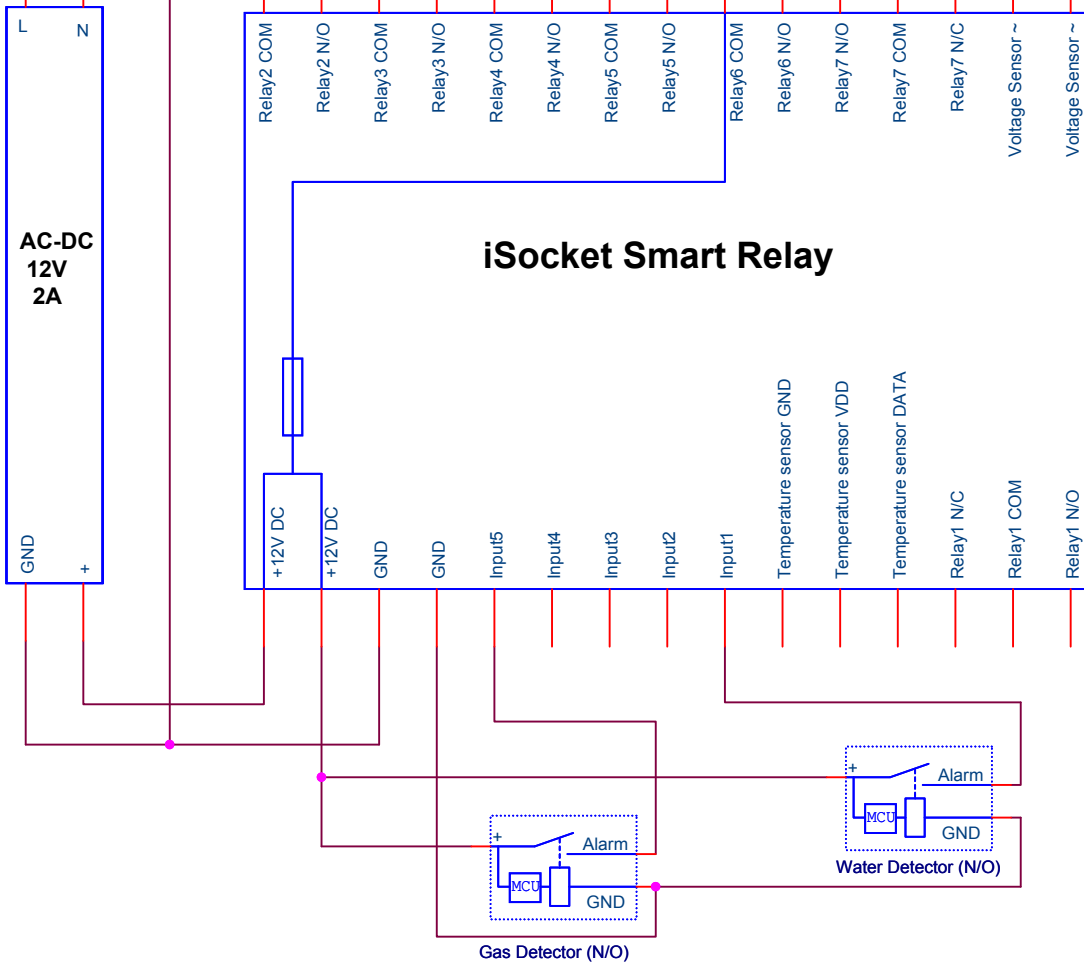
L
N

AC-DC
12V
2A

GND
+

Relay2 COM
Relay2 N/O
Relay3 COM
Relay3 N/O
Relay4 COM
Relay4 N/O
Relay5 COM
Relay5 N/O
Relay6 COM
Relay6 N/O
Relay7 N/O
Relay7 COM
Relay7 N/C
Voltage Sensor ~
Voltage Sensor ~

iSocket Smart Relay

+12V DC
+12V DC
GND
GND
Input5
Input4
Input3
Input2
Input1
Temperature sensor GND
Temperature sensor VDD
Temperature sensor DATA
Relay1 N/C
Relay1 COM
Relay1 N/O

+
Alarm
MCU
GND
Water Detector (N/O)

+
Alarm
MCU
GND
Gas Detector (N/O)